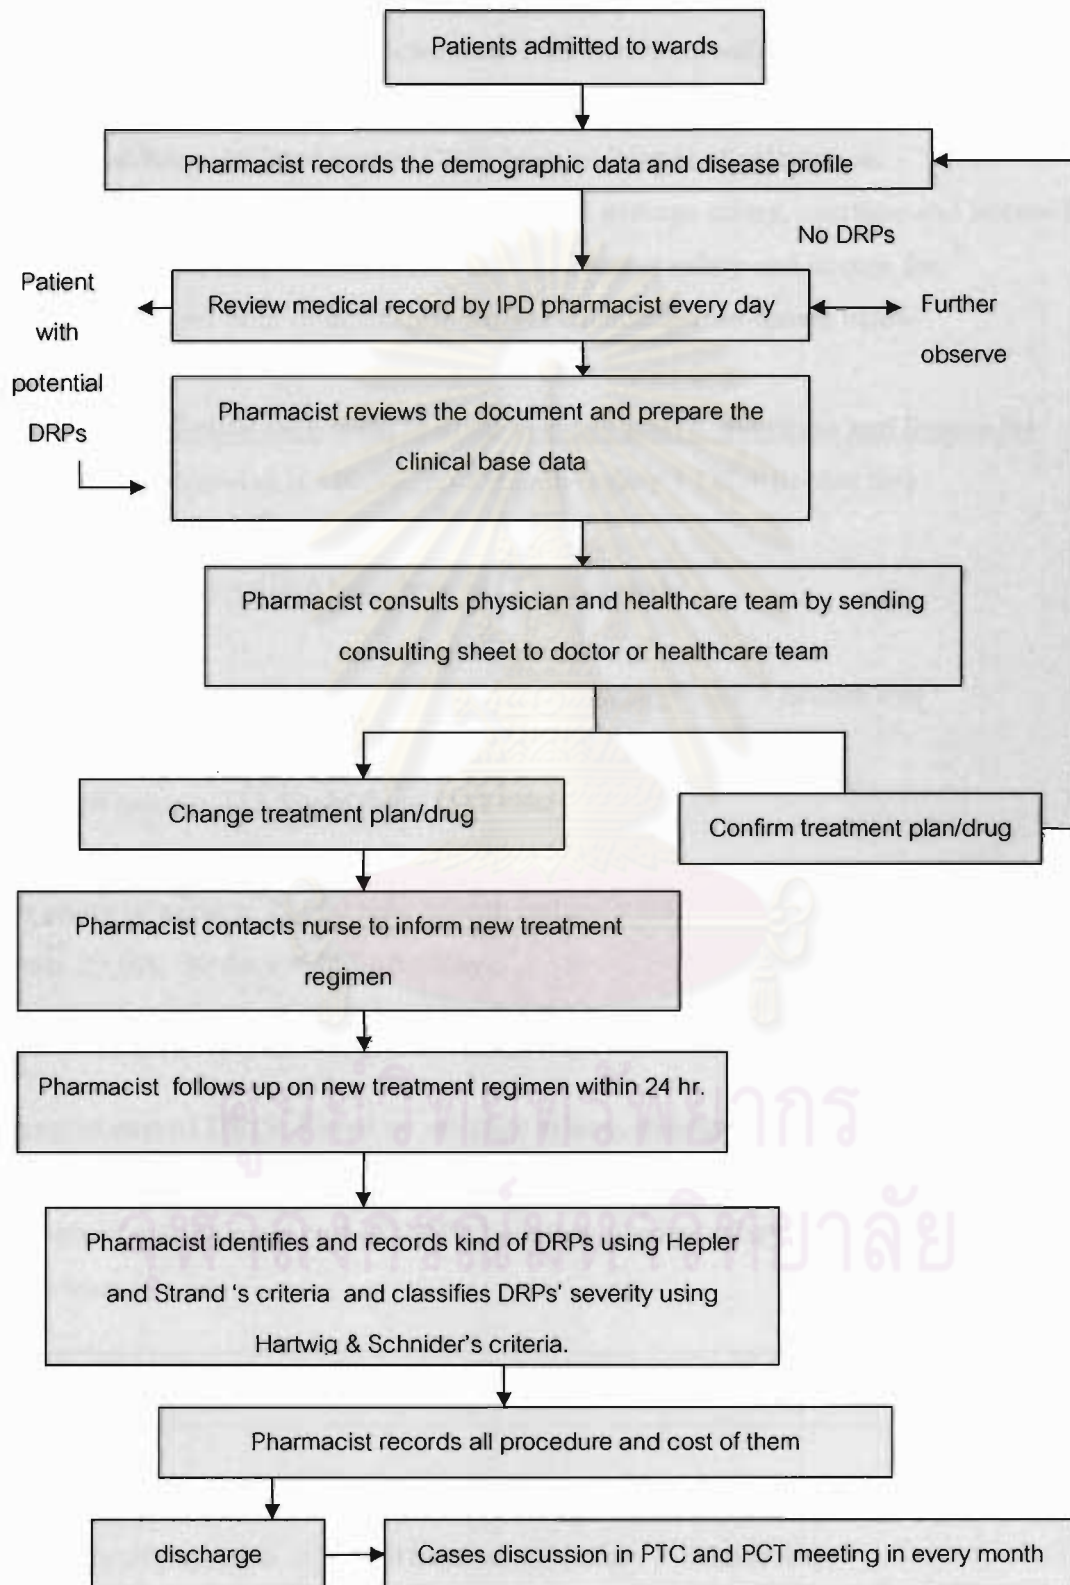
Patients admitted to wards

Pharmacist records the demographic data and disease profile

No DRPs

Patient with potential DRPs

Review medical record by IPD pharmacist every day

Further observe

Pharmacist reviews the document and prepare the clinical base data

Pharmacist consults physician and healthcare team by sending consulting sheet to doctor or healthcare team

Change treatment plan/drug

Confirm treatment plan/drug

Pharmacist contacts nurse to inform new treatment regimen

Pharmacist follows up on new treatment regimen within 24 hr.

Pharmacist identifies and records kind of DRPs using Hepler and Strand 's criteria and classifies DRPs' severity using Hartwig & Schnider's criteria.

Pharmacist records all procedure and cost of them

discharge

Cases discussion in PTC and PCT meeting in every month

ศูนย์วิทยทรัพยากร
จุฬาลงกรณ์มหาวิทยาลัย